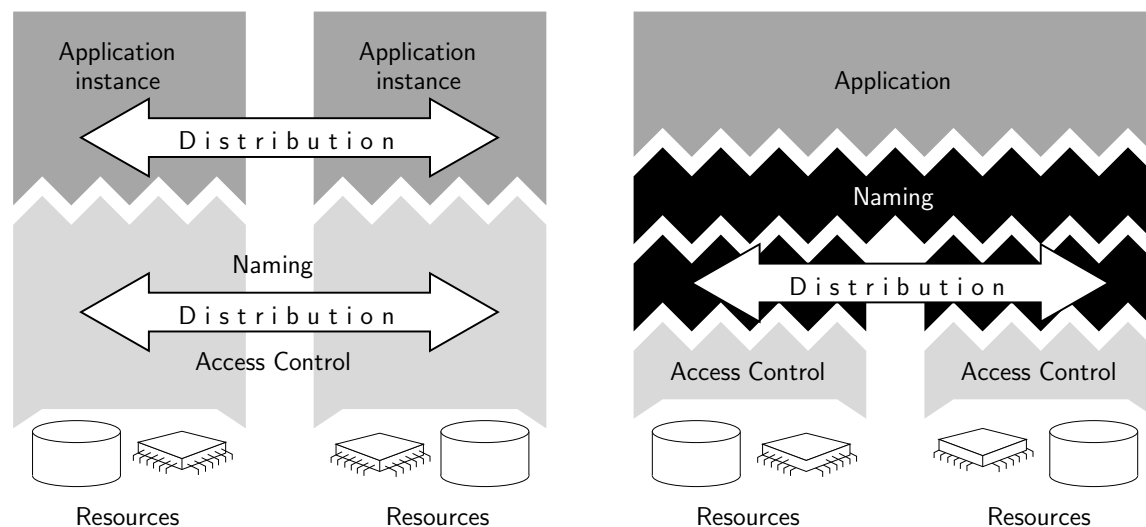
Application instance

Application instance

Distribution

Naming

Distribution

Access Control

Resources

Resources

Application

Naming

Distribution

Access Control

Access Control

Resources

Resources